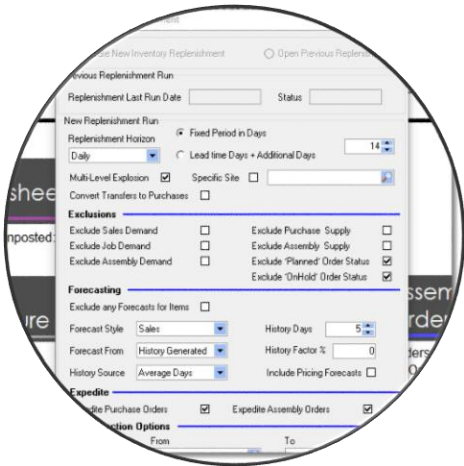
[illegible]e New Inventory Replenishment
Open Previous Replenis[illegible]

Previous Replenishment Run
Replenishment Last Run Date
Status

New Replenishment Run
Replenishment Horizon
Fixed Period in Days
Daily
Lead time Days + Additional Days
14
Multi-Level Explosion
Specific Site
Convert Transfers to Purchases

Exclusions
Exclude Sales Demand
Exclude Purchase Supply
Exclude Job Demand
Exclude Assembly Supply
Exclude Assembly Demand
Exclude 'Planned' Order Status
Exclude 'OnHold' Order Status

Forecasting
Exclude any Forecasts for Items
Forecast Style
Sales
History Days
5
Forecast From
History Generated
History Factor %
0
History Source
Average Days
Include Pricing Forecasts

Expedite
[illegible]dite Purchase Orders
Expedite Assembly Orders
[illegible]ction Options
From
To

shee
nposted:
ure
ssem
rder
ders